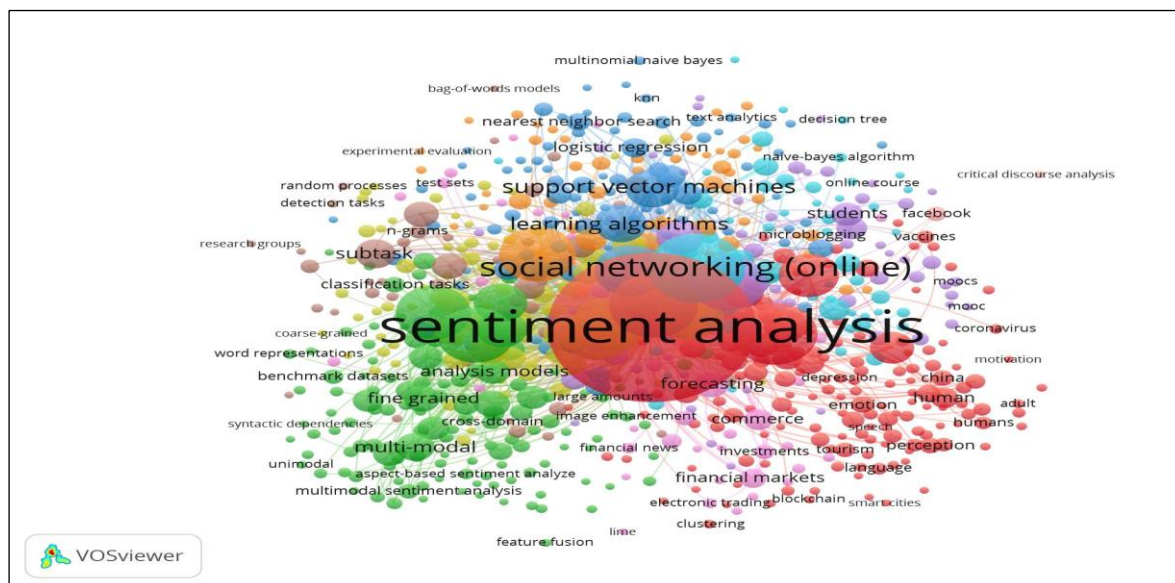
multinomial naive bayes
bag-of-words models
knn
nearest neighbor search
text analytics
decision tree
experimental evaluation
logistic regression
naive-bayes algorithm
critical discourse analysis
random processes
test sets
support vector machines
online course
detection tasks
students
facebook
learning algorithms
n-grams
microblogging
vaccines
research groups
subtask
social networking (online)
moocs
classification tasks
mooc
sentiment analysis
coarse-grained
coronavirus
word representations
motivation
benchmark datasets
analysis models
forecasting
depression
china
large amounts
fine grained
human
adult
image enhancement
emotion
syntactic dependencies
cross-domain
commerce
speech
humans
multi-modal
financial news
investments
tourism
perception
unimodal
language
aspect-based sentiment analyze
financial markets
multimodal sentiment analysis
electronic trading
blockchain
smart cities
clustering
lime
feature fusion
VOSviewer